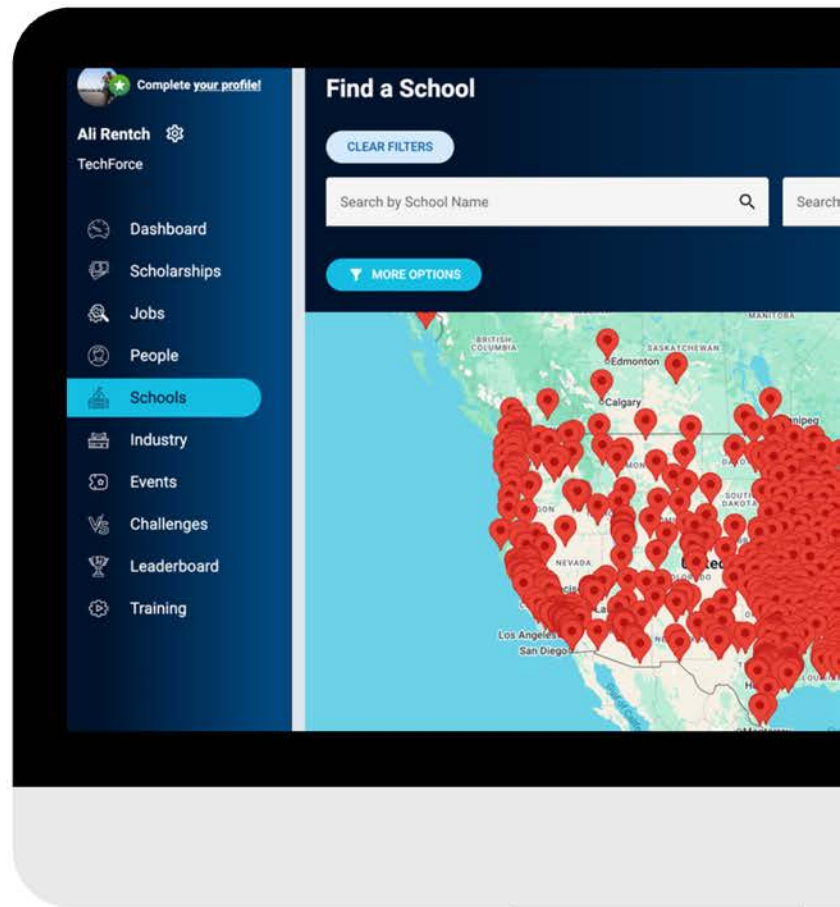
Complete your profile!

Ali Rentch

TechForce

Dashboard

Scholarships

Jobs

People

Schools

Industry

Events

Challenges

Leaderboard

Training

Find a School

CLEAR FILTERS

Search by School Name

Search

MORE OPTIONS

BRITISH COLUMBIA

SASKATCHEWAN

MANITOBA

Edmonton

Calgary

nipeg

SOUTH DAKOTA

NEVADA

Los Angeles

San Diego